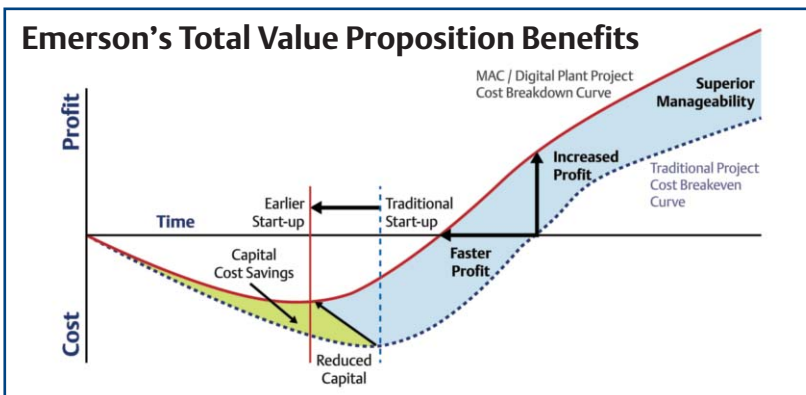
Emerson's Total Value Proposition Benefits

MAC / Digital Plant Project Cost Breakdown Curve

Superior Manageability

Profit

Increased Profit

Traditional Project Cost Breakeven Curve

Earlier Start-up

Traditional Start-up

Time

Faster Profit

Capital Cost Savings

Cost

Reduced Capital